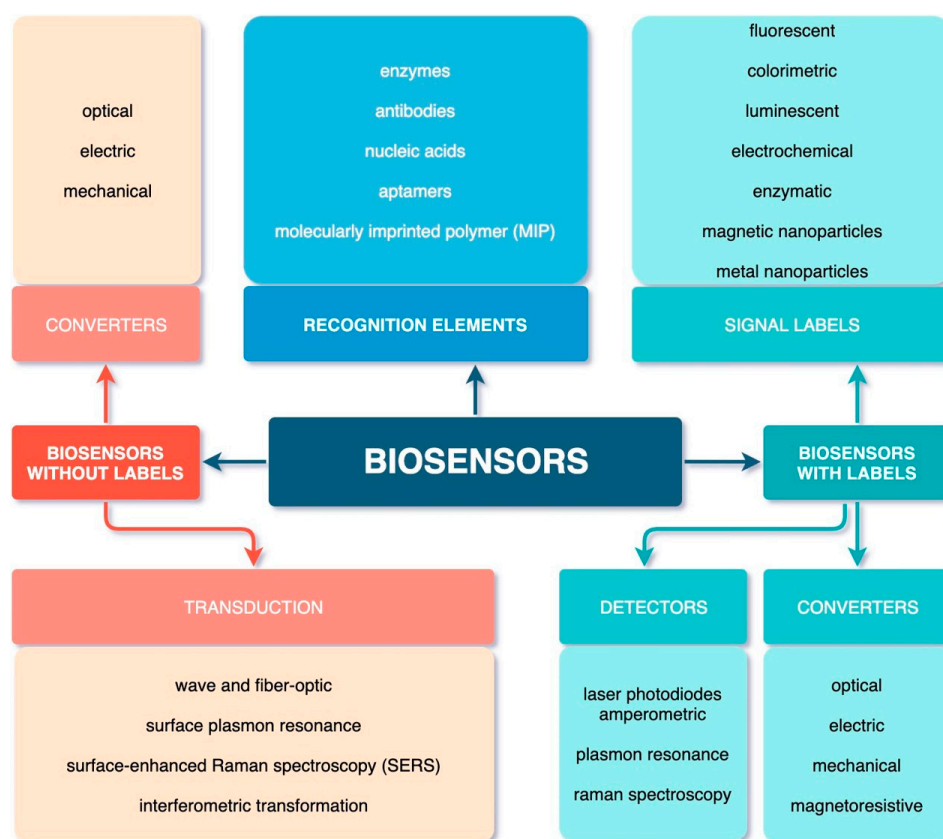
optical
electric
mechanical

CONVERTERS

enzymes
antibodies
nucleic acids
aptamers
molecularly imprinted polymer (MIP)

RECOGNITION ELEMENTS

fluorescent
colorimetric
luminescent
electrochemical
enzymatic
magnetic nanoparticles
metal nanoparticles

SIGNAL LABELS

BIOSENSORS WITHOUT LABELS

BIOSENSORS

BIOSENSORS WITH LABELS

TRANSDUCTION

wave and fiber-optic
surface plasmon resonance
surface-enhanced Raman spectroscopy (SERS)
interferometric transformation

DETECTORS

laser photodiodes
amperometric
plasmon resonance
raman spectroscopy

CONVERTERS

optical
electric
mechanical
magnetoresistive